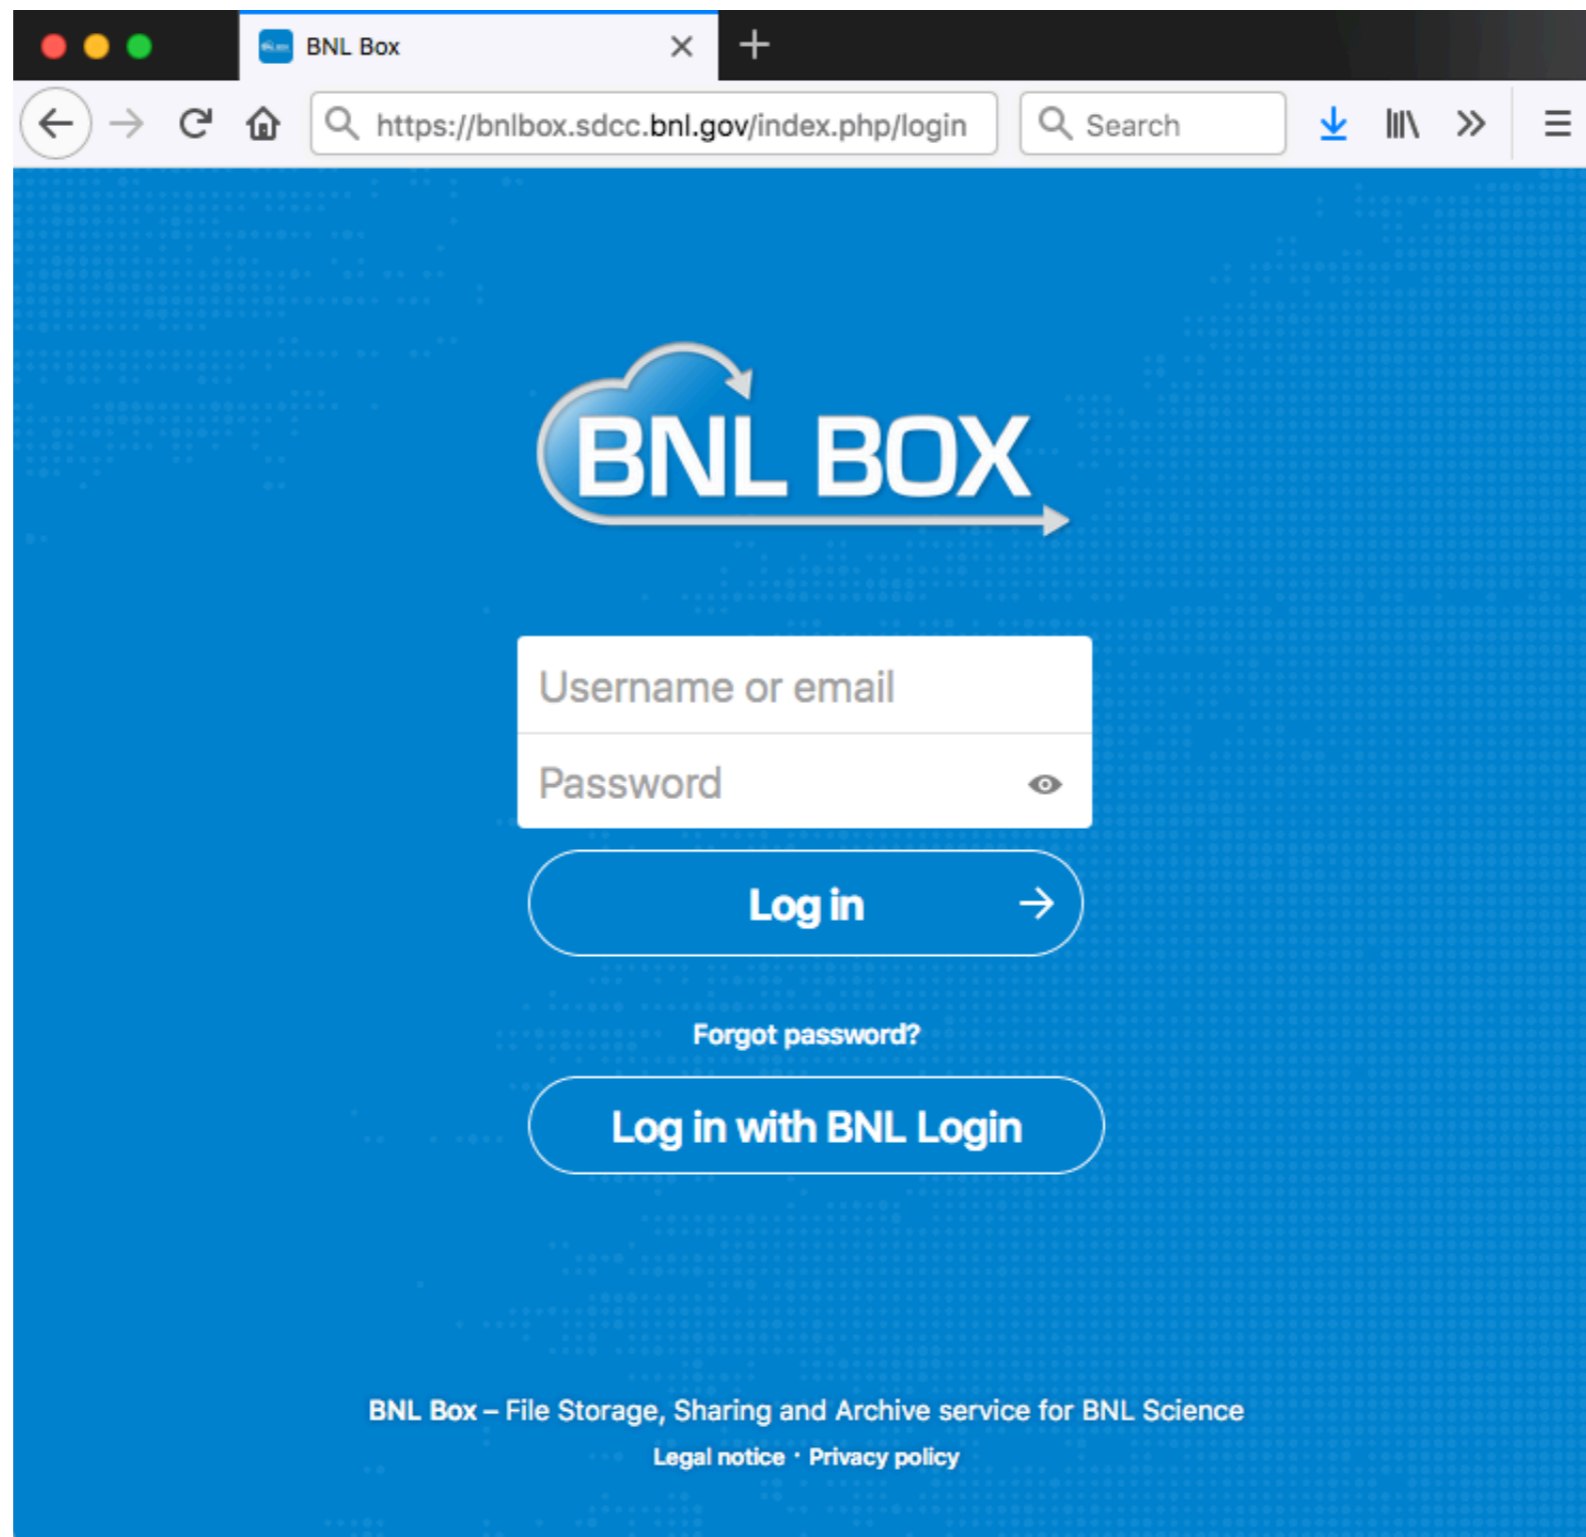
BNL Box

https://bnlbox.sdcc.bnl.gov/index.php/login

Search

BNL BOX

Username or email

Password

Log in

Forgot password?

Log in with BNL Login

BNL Box – File Storage, Sharing and Archive service for BNL Science

Legal notice · Privacy policy